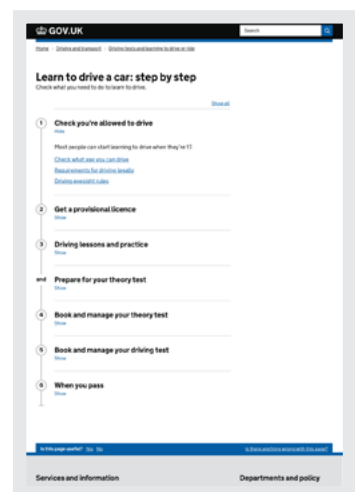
GOV.UK

Search

Home › Driving and transport › Driving tests and learning to drive or ride

Learn to drive a car: step by step

Check what you need to do to learn to drive.

Show all

1 Check you're allowed to drive

Hide

Most people can start learning to drive when they're 17.

Check what age you can drive

Requirements for driving legally

Driving eyesight rules

2 Get a provisional licence

Show

3 Driving lessons and practice

Show

and Prepare for your theory test

Show

4 Book and manage your theory test

Show

5 Book and manage your driving test

Show

6 When you pass

Show

Is this page useful? Yes No

Is there anything wrong with this page?

Services and information

Departments and policy